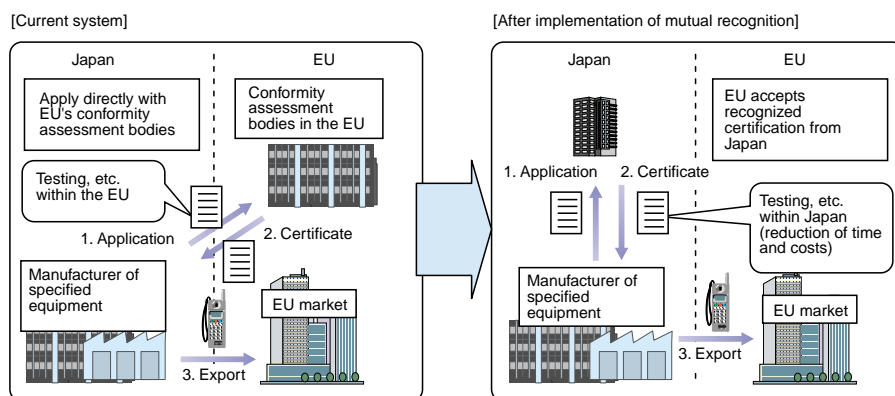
[Current system]

Japan

EU

Apply directly with EU's conformity assessment bodies

Conformity assessment bodies in the EU

Testing, etc. within the EU

1. Application

2. Certificate

Manufacturer of specified equipment

EU market

3. Export

[After implementation of mutual recognition]

Japan

EU

EU accepts recognized certification from Japan

1. Application

2. Certificate

Testing, etc. within Japan (reduction of time and costs)

Manufacturer of specified equipment

EU market

3. Export